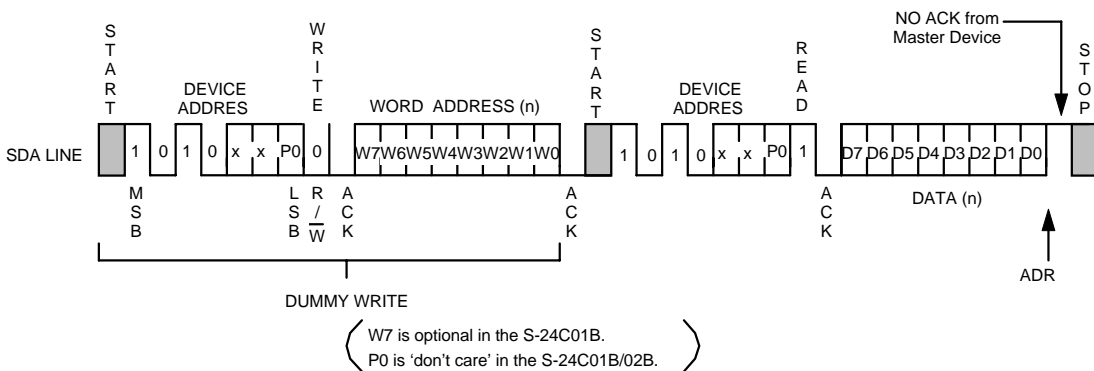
NO ACK from Master Device

START

DEVICE ADDRES

WRITE

WORD ADDRESS (n)

START

DEVICE ADDRES

READ

STOP

SDA LINE

1 0 1 0 x x P0 0

W7 W6 W5 W4 W3 W2 W1 W0

1 0 1 0 x x P0 1

D7 D6 D5 D4 D3 D2 D1 D0

MSB

LSB

R / $\overline{W}$

ACK

ACK

ACK

DATA (n)

ADR

DUMMY WRITE

W7 is optional in the S-24C01B.
P0 is 'don't care' in the S-24C01B/02B.